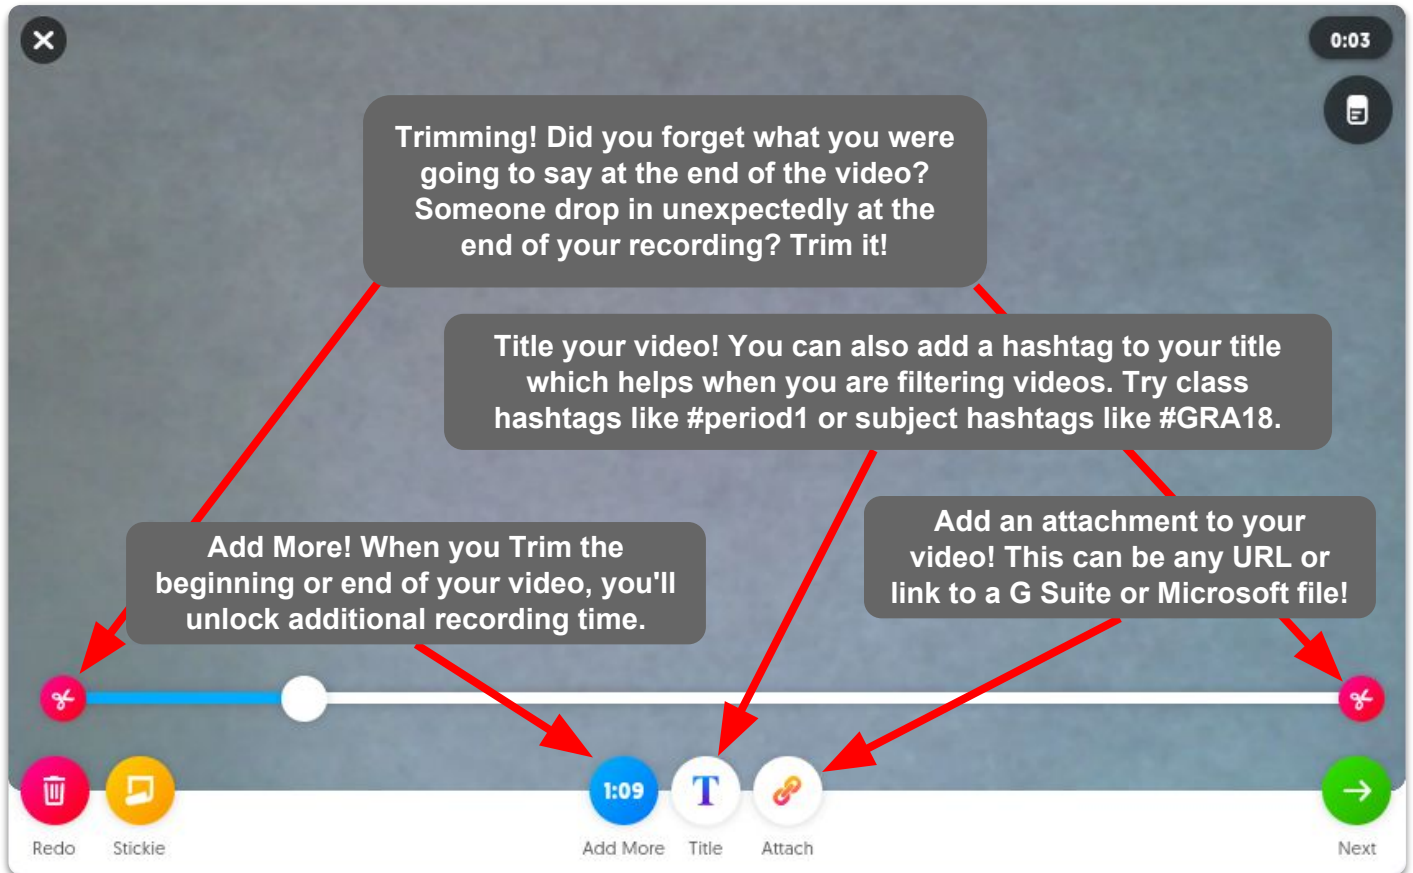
0:03

Trimming! Did you forget what you were going to say at the end of the video? Someone drop in unexpectedly at the end of your recording? Trim it!

Title your video! You can also add a hashtag to your title which helps when you are filtering videos. Try class hashtags like #period1 or subject hashtags like #GRA18.

Add More! When you Trim the beginning or end of your video, you'll unlock additional recording time.

Add an attachment to your video! This can be any URL or link to a G Suite or Microsoft file!

1:09

T

Redo

Stickie

Add More

Title

Attach

Next